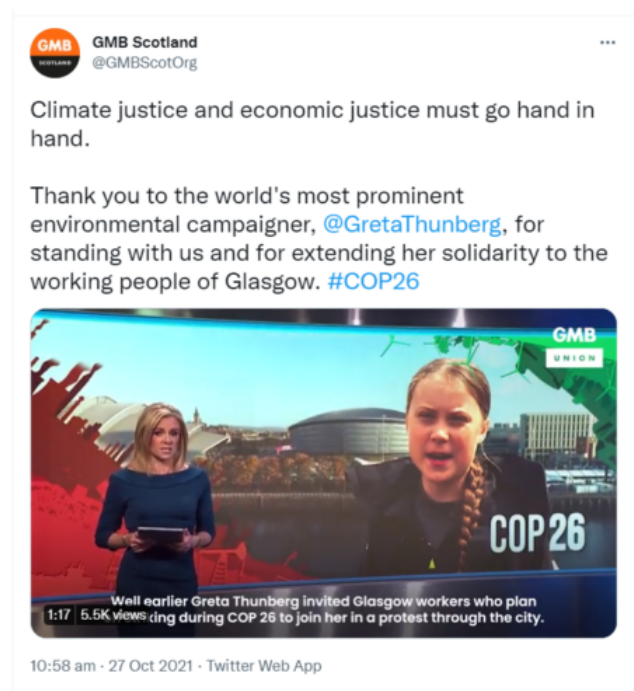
GMB SCOTLAND

GMB Scotland
@GMBScotOrg

···

Climate justice and economic justice must go hand in hand.

Thank you to the world's most prominent environmental campaigner, @GretaThunberg, for standing with us and for extending her solidarity to the working people of Glasgow. #COP26

GMB
UNION

COP 26

Well earlier Greta Thunberg invited Glasgow workers who plan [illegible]king during COP 26 to join her in a protest through the city.

1:17 5.5K views

10:58 am · 27 Oct 2021 · Twitter Web App